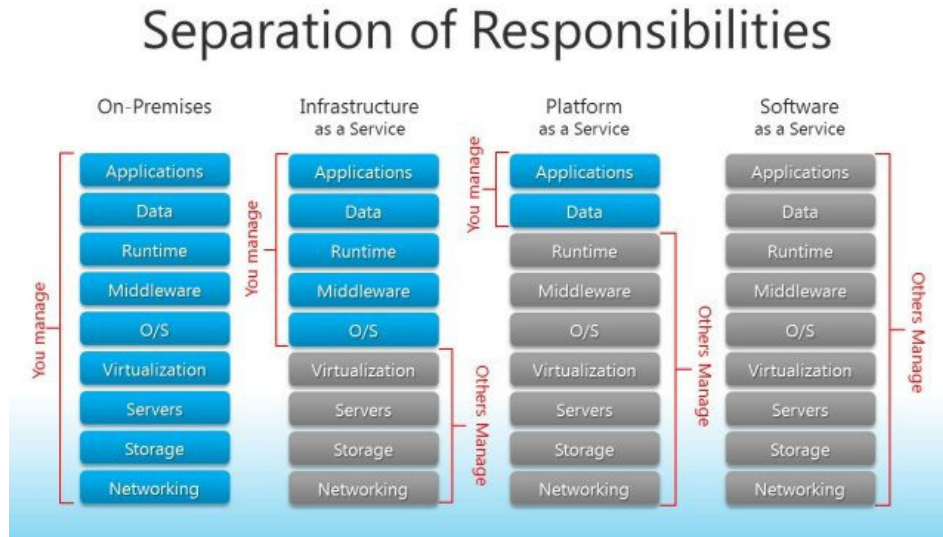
Separation of Responsibilities

On-Premises

You manage

Applications
Data
Runtime
Middleware
O/S
Virtualization
Servers
Storage
Networking

Infrastructure as a Service

You manage

Applications
Data
Runtime
Middleware
O/S

Others Manage

Virtualization
Servers
Storage
Networking

Platform as a Service

You manage

Applications
Data

Others Manage

Runtime
Middleware
O/S
Virtualization
Servers
Storage
Networking

Software as a Service

Others Manage

Applications
Data
Runtime
Middleware
O/S
Virtualization
Servers
Storage
Networking